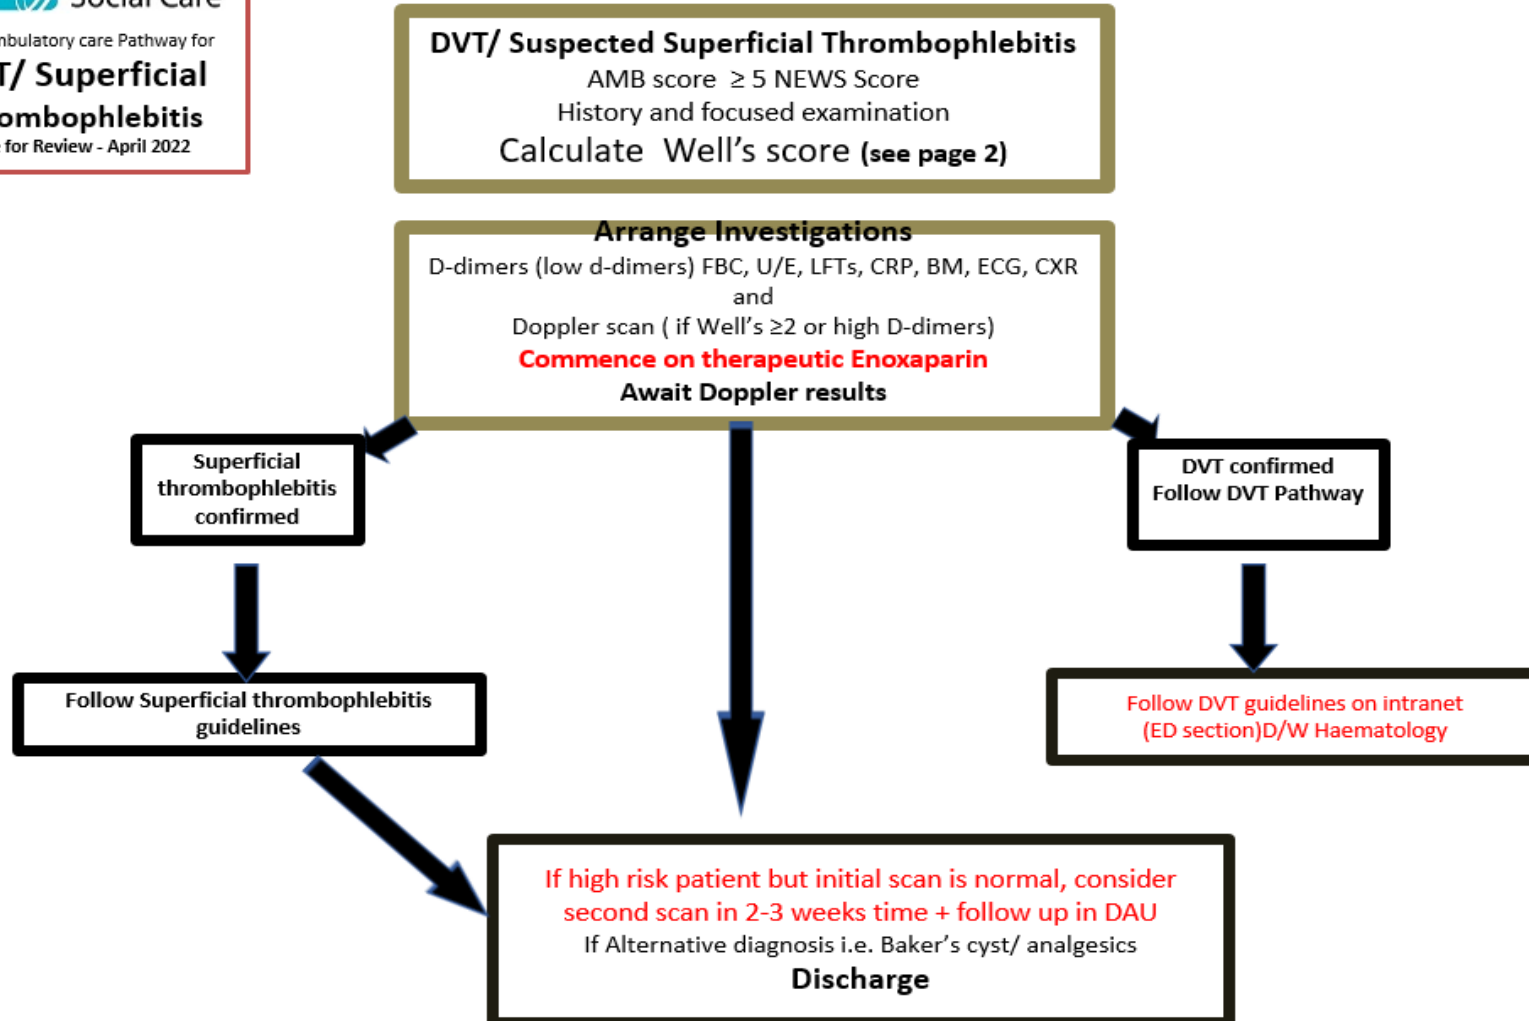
Social Care
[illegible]bulatory care Pathway for
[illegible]T/ Superficial
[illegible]ombophlebitis
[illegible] for Review - April 2022

DVT/ Suspected Superficial Thrombophlebitis
AMB score $\geq$ 5 NEWS Score
History and focused examination
Calculate Well's score (see page 2)

Arrange Investigations
D-dimers (low d-dimers) FBC, U/E, LFTs, CRP, BM, ECG, CXR
and
Doppler scan ( if Well's $\geq$2 or high D-dimers)
Commence on therapeutic Enoxaparin
Await Doppler results

Superficial thrombophlebitis confirmed

DVT confirmed
Follow DVT Pathway

Follow Superficial thrombophlebitis guidelines

Follow DVT guidelines on intranet (ED section)D/W Haematology

If high risk patient but initial scan is normal, consider second scan in 2-3 weeks time + follow up in DAU
If Alternative diagnosis i.e. Baker's cyst/ analgesics
Discharge